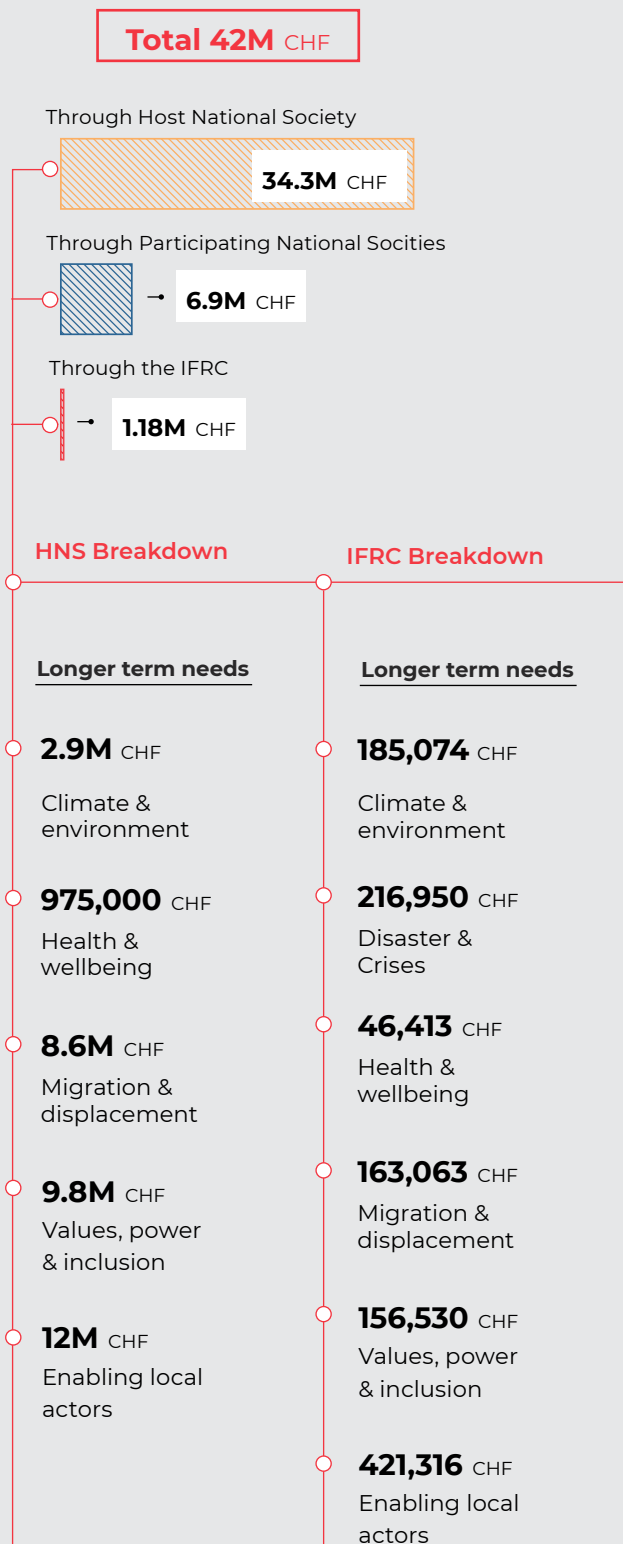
Total 42M CHF

Through Host National Society

34.3M CHF

Through Participating National Socities

6.9M CHF

Through the IFRC

1.18M CHF

HNS Breakdown

Longer term needs

2.9M CHF

Climate & environment

975,000 CHF

Health & wellbeing

8.6M CHF

Migration & displacement

9.8M CHF

Values, power & inclusion

12M CHF

Enabling local actors

IFRC Breakdown

Longer term needs

185,074 CHF

Climate & environment

216,950 CHF

Disaster & Crises

46,413 CHF

Health & wellbeing

163,063 CHF

Migration & displacement

156,530 CHF

Values, power & inclusion

421,316 CHF

Enabling local actors